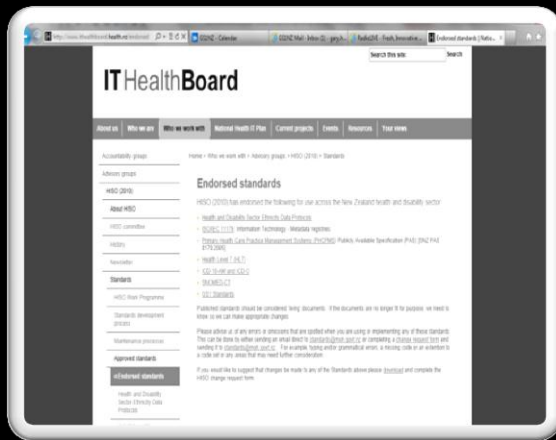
http://www.ithealthboard.health.nz/endorsed | IGGNZ - Calendar | IGGNZ Mail - Inbox | RadioLIVE - Fresh Innovative | Endorsed standards | Natio...

Search this site: Search

IT HealthBoard

About us | Who we are | Who we work with | National Health IT Plan | Current projects | Events | Resources | Your views

Accountability groups
Advisory groups
HISO (2010)
About HISO
HISO committee
History
Newsletter
Standards
HISO Work Programme
Standards development process
Maintenance processes
Approved standards
Endorsed standards
Health and Disability Sector Ethnicity Data Protocols

Home » Who we work with » Advisory groups » HISO (2010) » Standards

Endorsed standards

HISO (2010) has endorsed the following for use across the New Zealand health and disability sector:

Health and Disability Sector Ethnicity Data Protocols
ISO/IEC 11179 Information Technology - Metadata registries
Primary Health Care Practice Management Systems (PHCPMS) Publicly Available Specification (PAS) SNZ PAS 8179:2005
Health Level 7 (HL7)
ICD-10-AM and ICD-O
SNOMED-CT
IEC Standards

Published standards should be considered 'living' documents. If the documents are no longer fit for purpose, we need to know so we can make appropriate changes.

Please advise us of any errors or omissions that are spotted when you are using or implementing any of these standards. This can be done by either sending an email direct to standards@moh.govt.nz or completing a change request form and sending it to standards@moh.govt.nz. For example, typing and/or grammatical errors, a missing code or an extention to a code set or any areas that may need further consideration.

If you would like to suggest that changes be made to any of the Standards above please download and complete the HISO change request form.